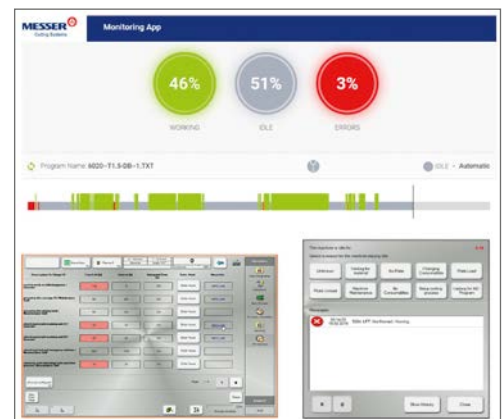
MESSER
Cutting Systems

Monitoring App

46%
WORKING

51%
IDLE

3%
ERRORS

Program Name: 6020-T1.5-DB-1.TXT

IDLE - Automatic

The machine is idle for:
Select a reason for the machine being idle

Unknown
Waiting for material
No Plate
Changing Consumables
Plate Load
Plate Unload
Machine Maintenance
No Consumables
Setup cutting process
Waiting for NC Program

Messages

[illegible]

Show History
Close

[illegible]